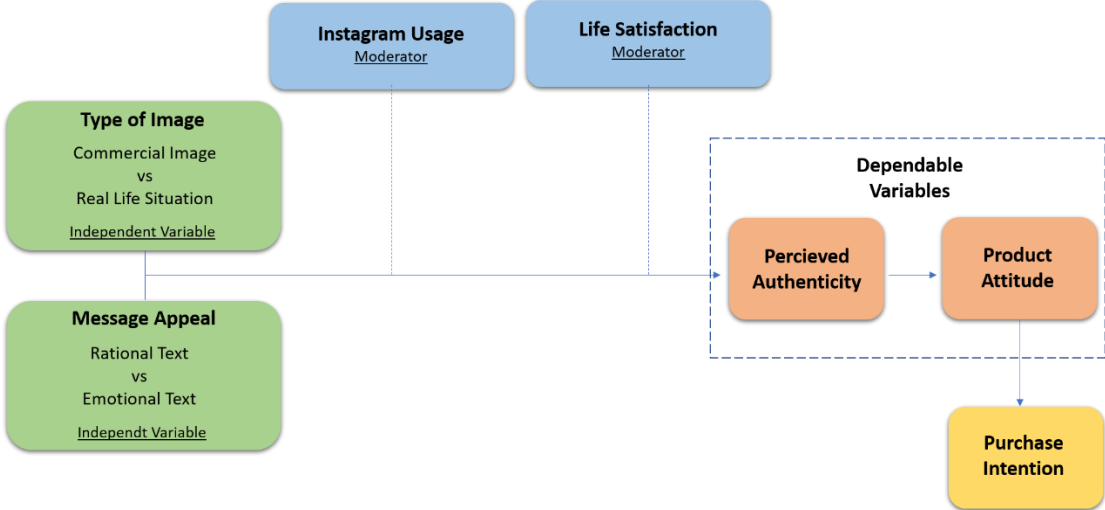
Instagram Usage
Moderator

Life Satisfaction
Moderator

Type of Image
Commercial Image
vs
Real Life Situation
Independent Variable

Message Appeal
Rational Text
vs
Emotional Text
Independt Variable

Dependable Variables

Percieved Authenticity

Product Attitude

Purchase Intention